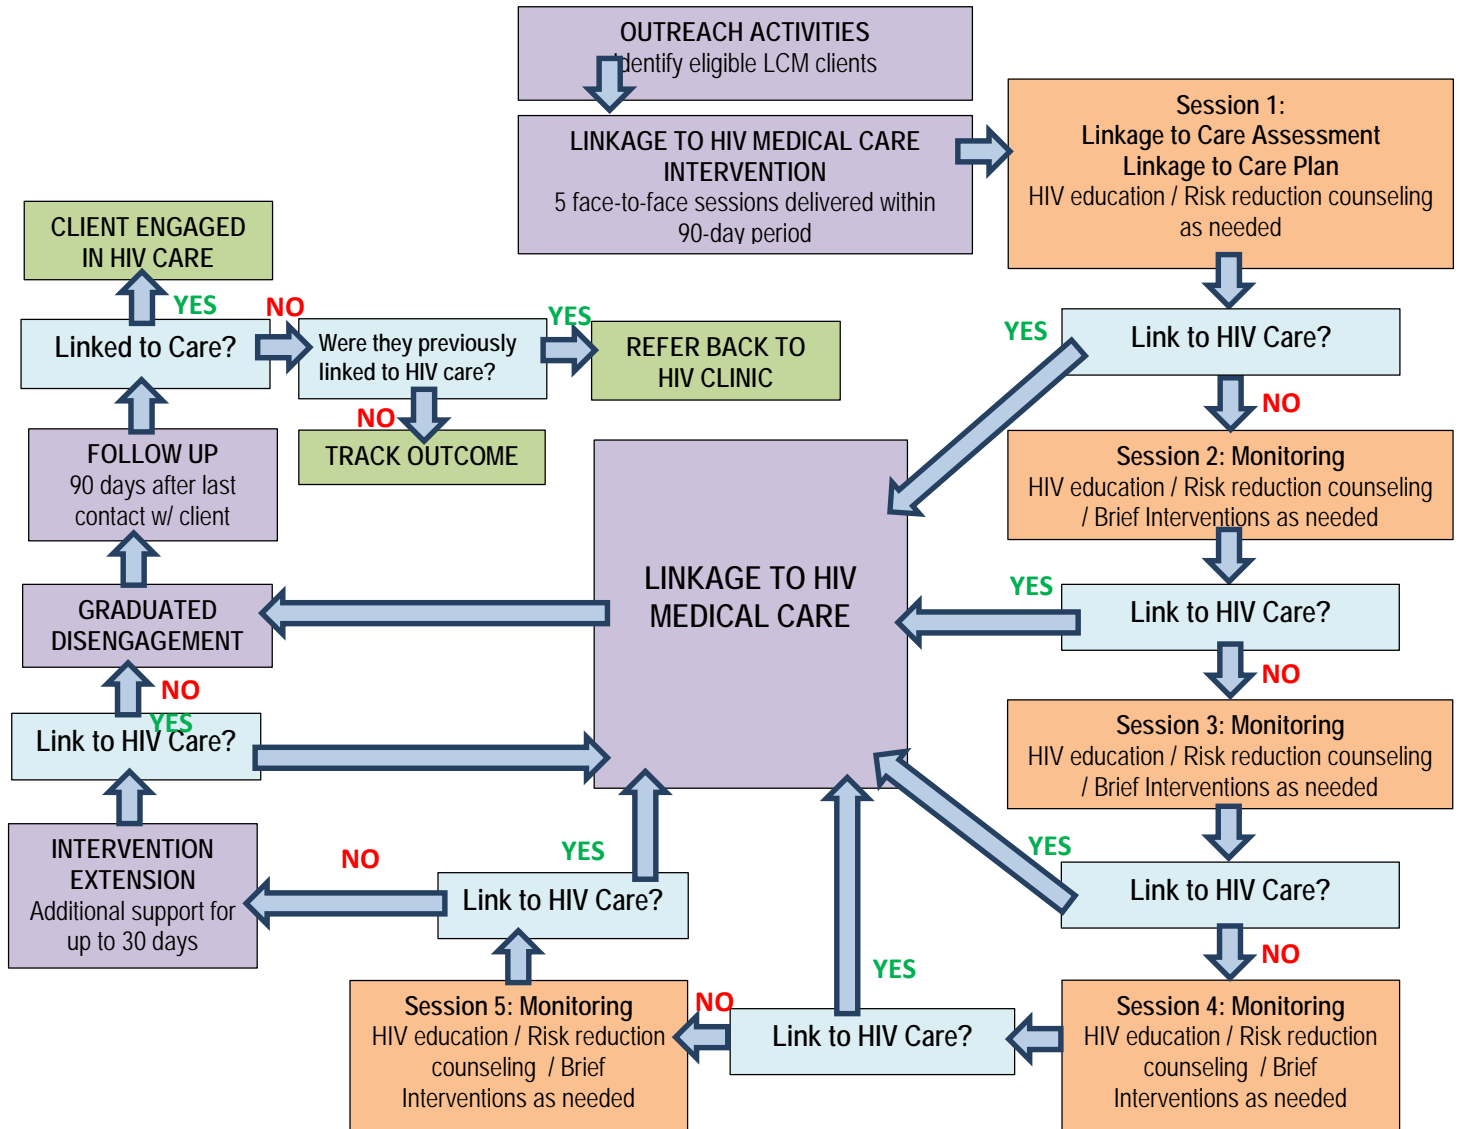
OUTREACH ACTIVITIES
Identify eligible LCM clients

LINKAGE TO HIV MEDICAL CARE INTERVENTION
5 face-to-face sessions delivered within 90-day period

Session 1:
Linkage to Care Assessment
Linkage to Care Plan
HIV education / Risk reduction counseling as needed

CLIENT ENGAGED IN HIV CARE

YES

NO

Linked to Care?

Were they previously linked to HIV care?

YES

REFER BACK TO HIV CLINIC

YES

Link to HIV Care?

NO

NO

TRACK OUTCOME

FOLLOW UP
90 days after last contact w/ client

Session 2: Monitoring
HIV education / Risk reduction counseling / Brief Interventions as needed

LINKAGE TO HIV MEDICAL CARE

YES

Link to HIV Care?

GRADUATED DISENGAGEMENT

NO

NO

YES

Link to HIV Care?

Session 3: Monitoring
HIV education / Risk reduction counseling / Brief Interventions as needed

INTERVENTION EXTENSION
Additional support for up to 30 days

NO

YES

Link to HIV Care?

YES

Link to HIV Care?

NO

YES

Session 5: Monitoring
HIV education / Risk reduction counseling / Brief Interventions as needed

NO

Link to HIV Care?

Session 4: Monitoring
HIV education / Risk reduction counseling / Brief Interventions as needed